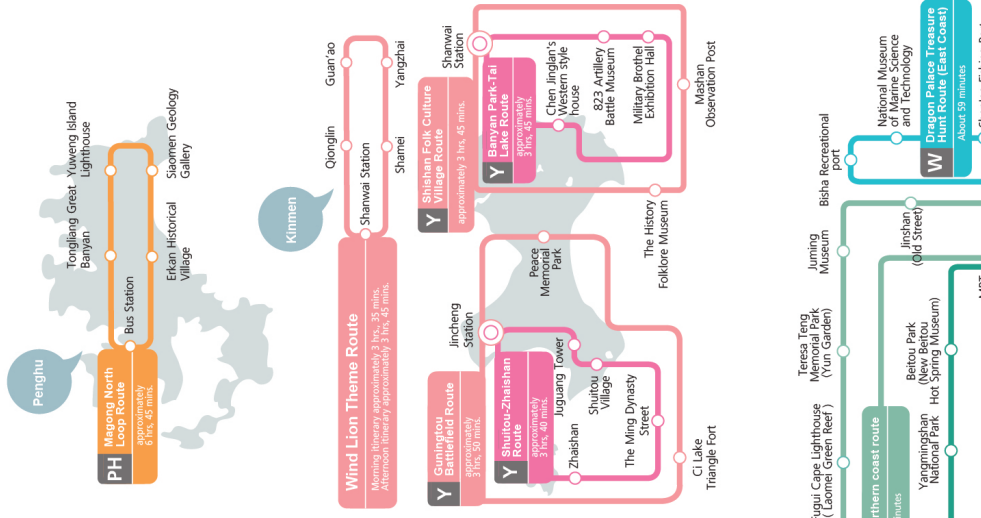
Penghu

PH Magong North Loop Route
approximately 6 hrs. 45 mins.

Bus Station
Tongliang Great Banyan
Yuweng Island Lighthouse
Erkan Historical Village
Siaomen Geology Gallery

Kinmen

Wind Lion Theme Route
Morning itinerary approximately 3 hrs. 35 mins.
Afternoon itinerary approximately 3 hrs. 45 mins.

Shanwai Station
Qionglin
Guan'ao
Yangzhai
Shamei

Y Shishan Folk Culture Village Route
approximately 3 hrs. 45 mins.

Shanwai Station
Y Banyan Park-Tai Lake Route
approximately 3 hrs. 45 mins.
Chen Jinglan's Western style house
823 Artillery Battle Museum
Military Brothel Exhibition Hall
Mashan Observation Post
The History Folklore Museum

Y Guningtou Battlefield Route
approximately 3 hrs. 50 mins.

Jincheng Station
Peace Memorial Park
Y Shuitou-Zhaishan Route
approximately 3 hrs. 40 mins.
Juguang Tower
Shuitou Village
Zhaishan
The Ming Dynasty Street
Ci Lake Triangle Fort

W Dragon Palace Treasure Hunt Route (East Coast)
About 59 minutes
National Museum of Marine Science and Technology
Bisha Recreational port
Juming Museum
Jinshan (Old Street)
Teresa Teng Memorial Park (Yun Garden)
Beitou Park (New Beitou Hot Spring Museum)
Yangmingshan National Park
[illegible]gui Cape Lighthouse ( Laomei Green Reef )
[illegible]thern coast route
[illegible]nutes